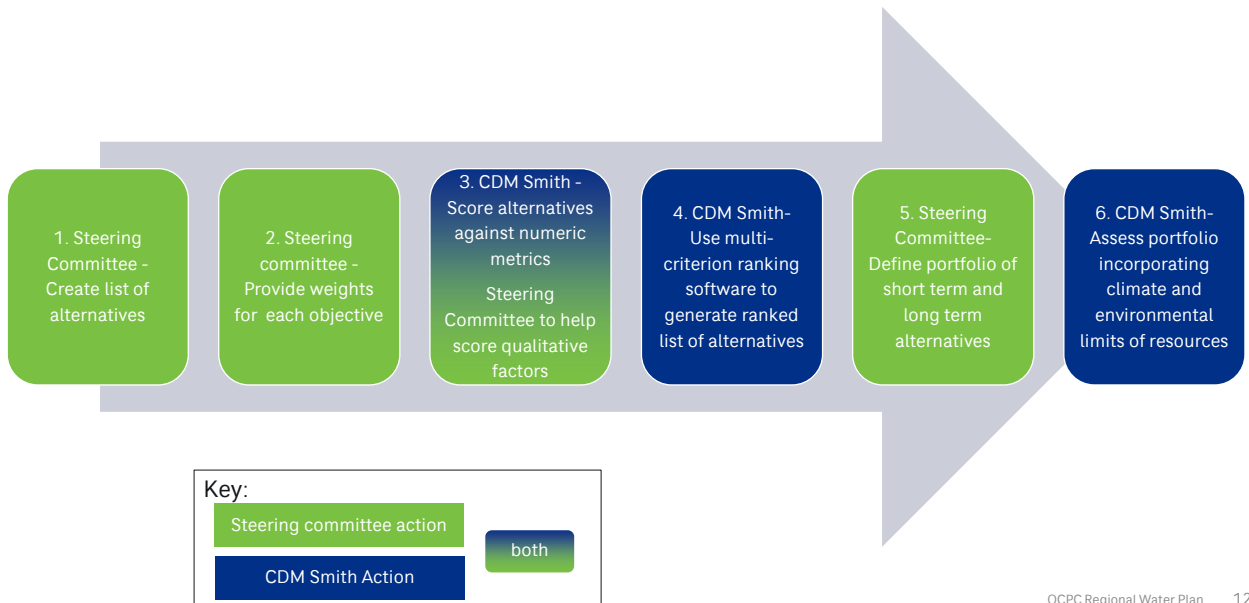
1. Steering Committee - Create list of alternatives

2. Steering committee - Provide weights for each objective

3. CDM Smith - Score alternatives against numeric metrics

Steering Committee to help score qualitative factors

4. CDM Smith- Use multi-criterion ranking software to generate ranked list of alternatives

5. Steering Committee- Define portfolio of short term and long term alternatives

6. CDM Smith- Assess portfolio incorporating climate and environmental limits of resources

Key:

Steering committee action

CDM Smith Action

both

OCPC Regional Water Plan 12